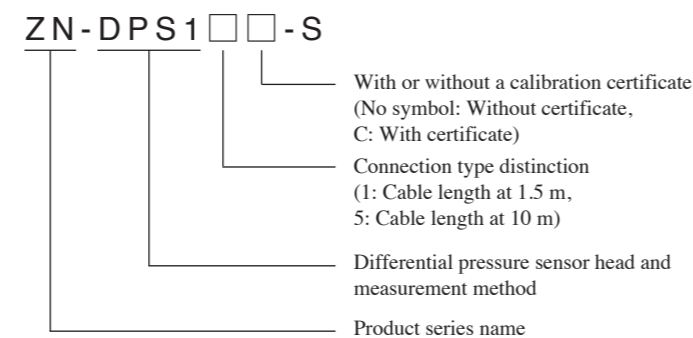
ZN-DPS1□□-S

With or without a calibration certificate (No symbol: Without certificate, C: With certificate)

Connection type distinction (1: Cable length at 1.5 m, 5: Cable length at 10 m)

Differential pressure sensor head and measurement method

Product series name